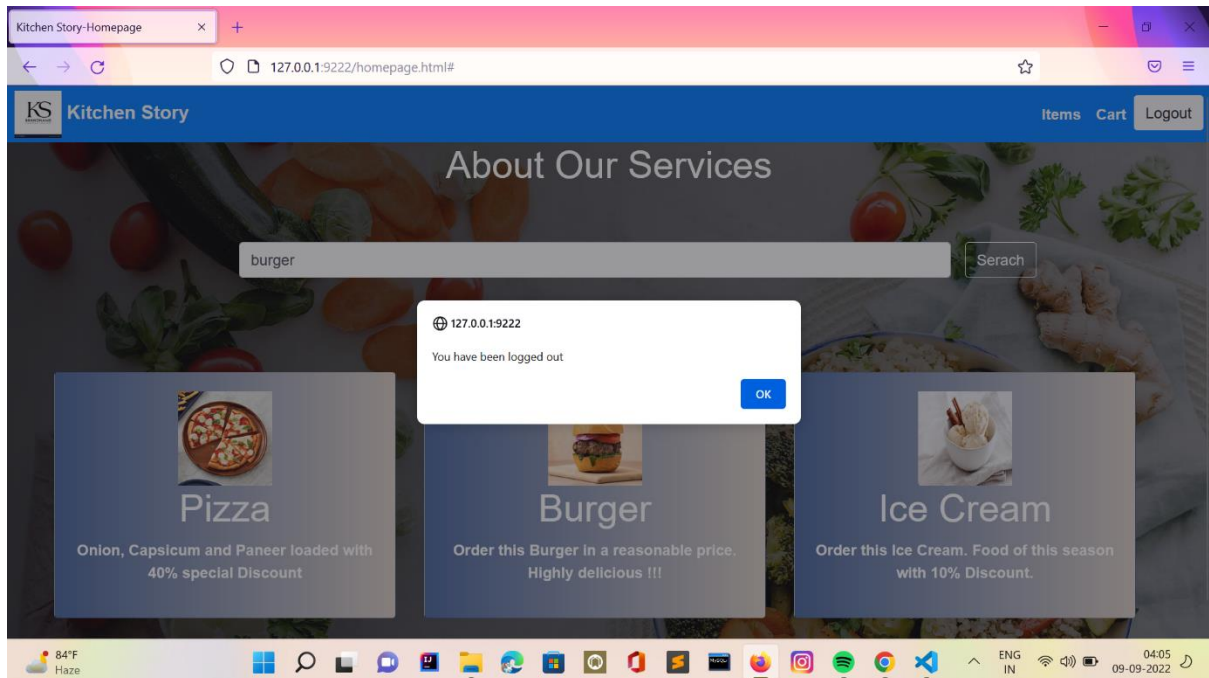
Kitchen Story-Homepage ×
+
127.0.0.1:9222/homepage.html#

KS Kitchen Story
Items Cart Logout

About Our Services

burger
Serach

127.0.0.1:9222
You have been logged out
OK

Pizza
Onion, Capsicum and Paneer loaded with 40% special Discount

Burger
Order this Burger in a reasonable price. Highly delicious !!!

Ice Cream
Order this Ice Cream. Food of this season with 10% Discount.

84°F
Haze
ENG
IN
04:05
09-09-2022